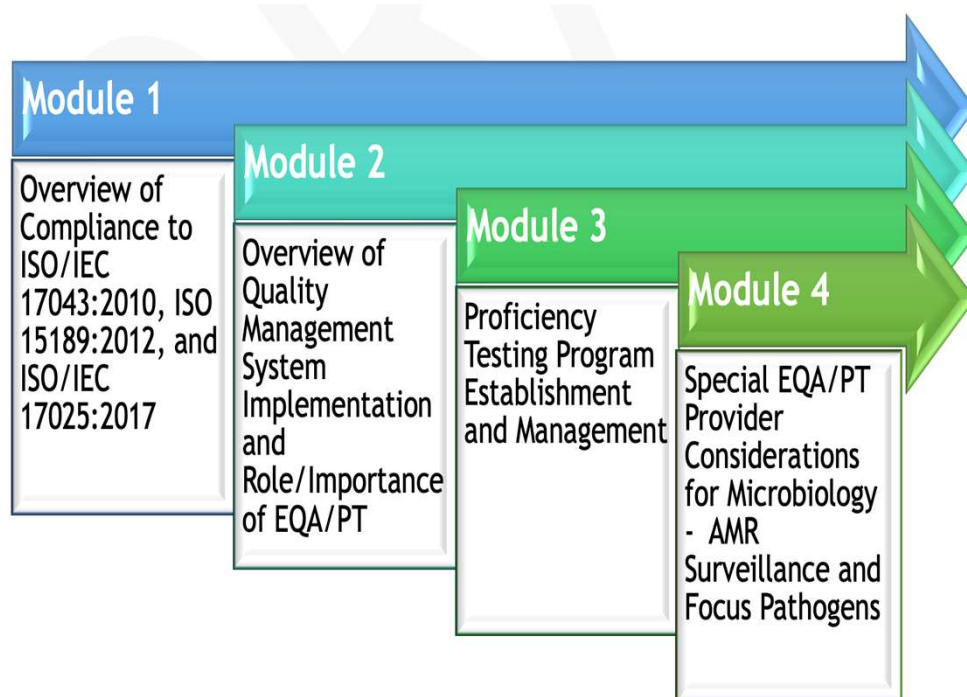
Module 1

Overview of Compliance to ISO/IEC 17043:2010, ISO 15189:2012, and ISO/IEC 17025:2017

Module 2

Overview of Quality Management System Implementation and Role/Importance of EQA/PT

Module 3

Proficiency Testing Program Establishment and Management

Module 4

Special EQA/PT Provider Considerations for Microbiology - AMR Surveillance and Focus Pathogens